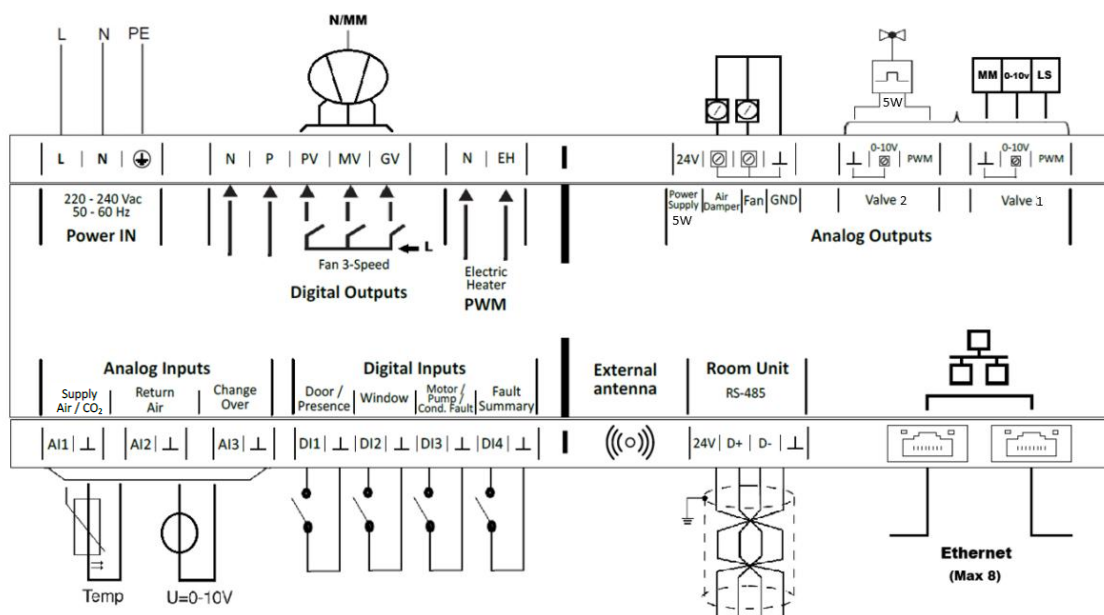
L N PE

N/MM

5W

MM 0-10v LS

L | N | ⏚ | N | P | PV | MV | GV | N | EH | 24V | ⊘ | ⊘ | ⊥ | ⊥ 0-10V ⊘ PWM | ⊥ 0-10V ⊘ PWM

220 - 240 Vac
50 - 60 Hz
Power IN

Fan 3-Speed
L

Digital Outputs

Electric Heater
PWM

Power Supply 5W | Air Damper | Fan | GND

Valve 2

Valve 1

Analog Outputs

Analog Inputs
Supply Air / $CO_2$
Return Air
Change Over

Digital Inputs
Door / Presence
Window
Motor / Pump / Cond. Fault
Fault Summary

External antenna

Room Unit
RS-485

AI1 | ⊥ | AI2 | ⊥ | AI3 | ⊥ | DI1 | ⊥ | DI2 | ⊥ | DI3 | ⊥ | DI4 | ⊥ | 24V | D+ | D- | ⊥

Temp
U=0-10V

Ethernet
(Max 8)